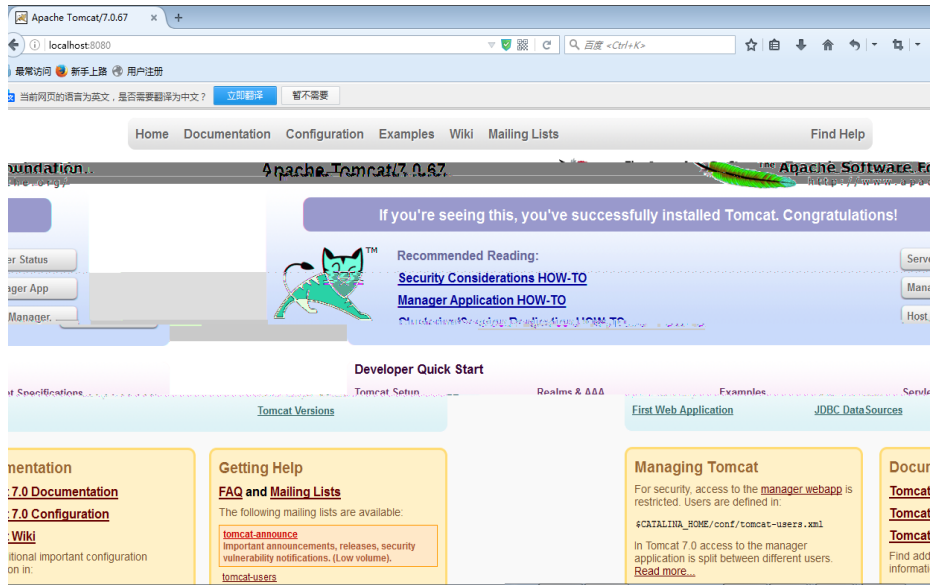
Apache Tomcat/7.0.67 × +

localhost:8080

百度 <Ctrl+K>

最常访问 新手上路 用户注册

当前网页的语言为英文，是否需要翻译为中文？ 立即翻译 暂不需要

Home Documentation Configuration Examples Wiki Mailing Lists Find Help

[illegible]oundation Apache Tomcat/7.0.67 The Apache Software Fo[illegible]

If you're seeing this, you've successfully installed Tomcat. Congratulations!

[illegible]er Status

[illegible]ager App

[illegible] Manager

Recommended Reading:

Security Considerations HOW-TO

Manager Application HOW-TO

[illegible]

Serv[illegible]

Mana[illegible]

Host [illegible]

Developer Quick Start

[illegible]t Specifications

Tomcat Setup

Realms & AAA

Examples

Servle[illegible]

Tomcat Versions

First Web Application

JDBC DataSources

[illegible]mentation

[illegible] 7.0 Documentation

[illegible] 7.0 Configuration

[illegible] Wiki

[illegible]itional important configuration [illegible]on in:

Getting Help

FAQ and Mailing Lists

The following mailing lists are available:

tomcat-announce

Important announcements, releases, security vulnerability notifications. (Low volume).

tomcat-users

Managing Tomcat

For security, access to the manager webapp is restricted. Users are defined in:

$CATALINA_HOME/conf/tomcat-users.xml

In Tomcat 7.0 access to the manager application is split between different users.

Read more...

Docu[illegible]

Tomca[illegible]

Tomca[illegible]

Tomca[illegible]

Find add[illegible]

informati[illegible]